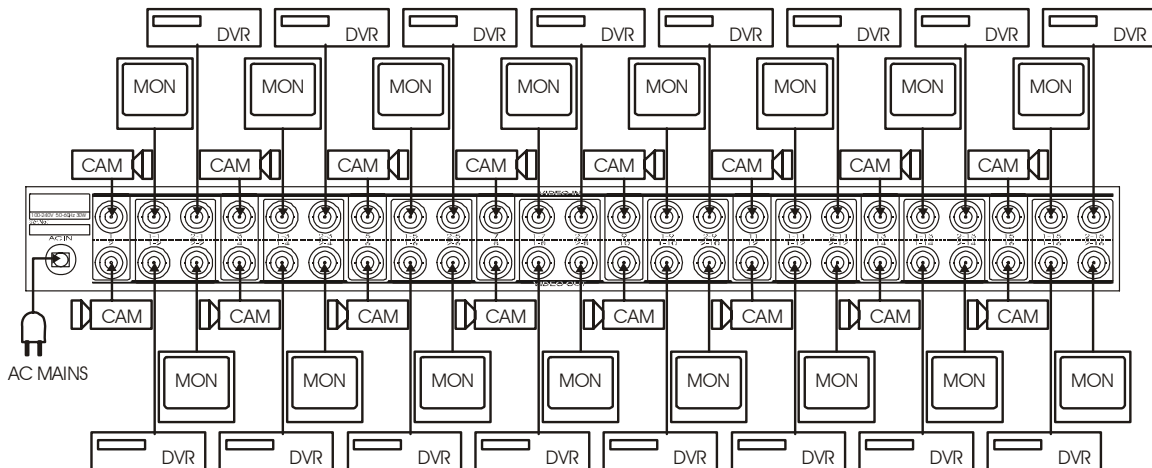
DVR DVR DVR DVR DVR DVR DVR DVR

MON MON MON MON MON MON MON MON

CAM CAM CAM CAM CAM CAM CAM CAM

AC IN

VIDEO IN

VIDEO OUT

CAM CAM CAM CAM CAM CAM CAM CAM

AC MAINS

MON MON MON MON MON MON MON MON

DVR DVR DVR DVR DVR DVR DVR DVR